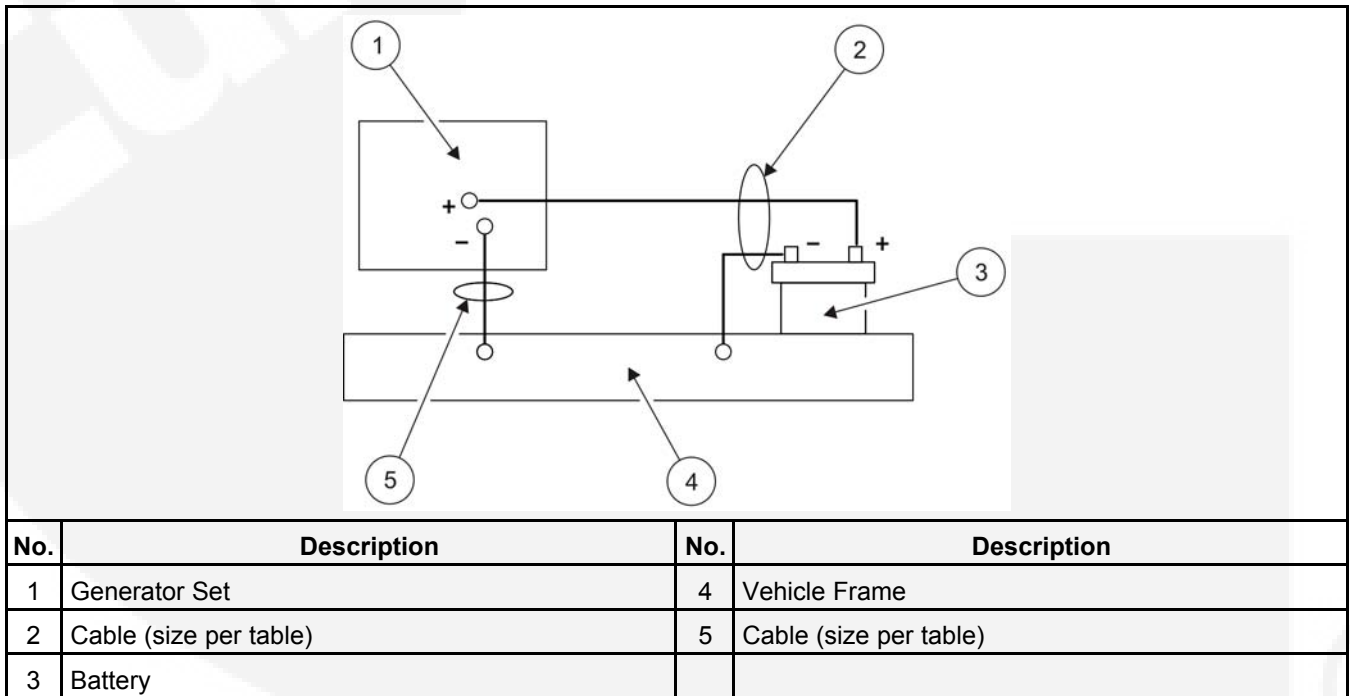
1
2
+
−
−
+
3
5
4

| No. | Description | No. | Description |
|---|---|---|---|
| 1 | Generator Set | 4 | Vehicle Frame |
| 2 | Cable (size per table) | 5 | Cable (size per table) |
| 3 | Battery | | |